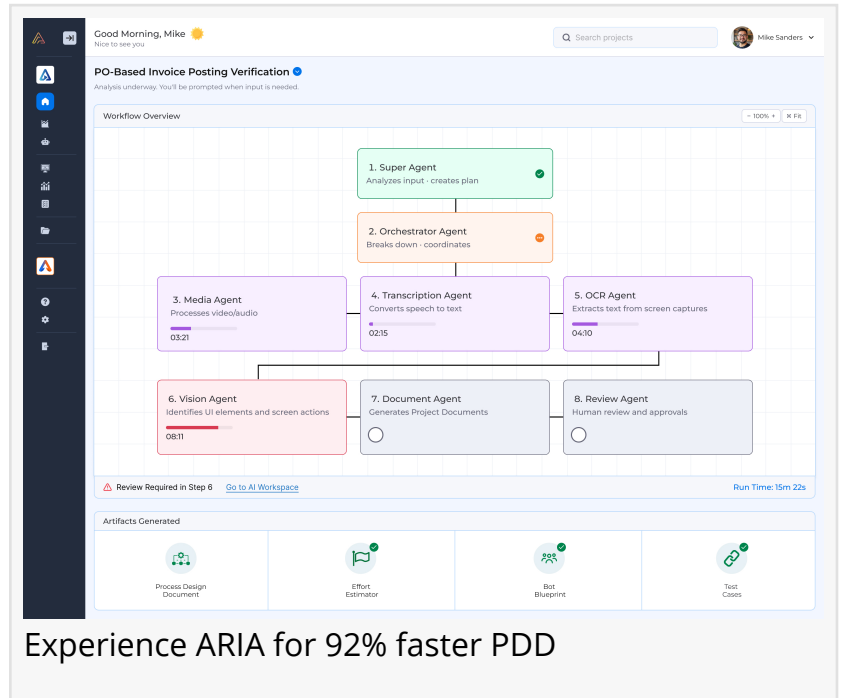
Good Morning, Mike
Nice to see you

Search projects

Mike Sanders

PO-Based Invoice Posting Verification
Analysis underway. You'll be prompted when input is needed.

Workflow Overview

− 100% +
Fit

1. Super Agent
Analyzes input · creates plan

2. Orchestrator Agent
Breaks down · coordinates

3. Media Agent
Processes video/audio
03:21

4. Transcription Agent
Converts speech to text
02:15

5. OCR Agent
Extracts text from screen captures
04:10

6. Vision Agent
Identifies UI elements and screen actions
08:11

7. Document Agent
Generates Project Documents

8. Review Agent
Human review and approvals

Review Required in Step 6
Go to AI Workspace
Run Time: 15m 22s

Artifacts Generated

Process Design Document

Effort Estimator

Bot Blueprint

Test Cases

Experience ARIA for 92% faster PDD